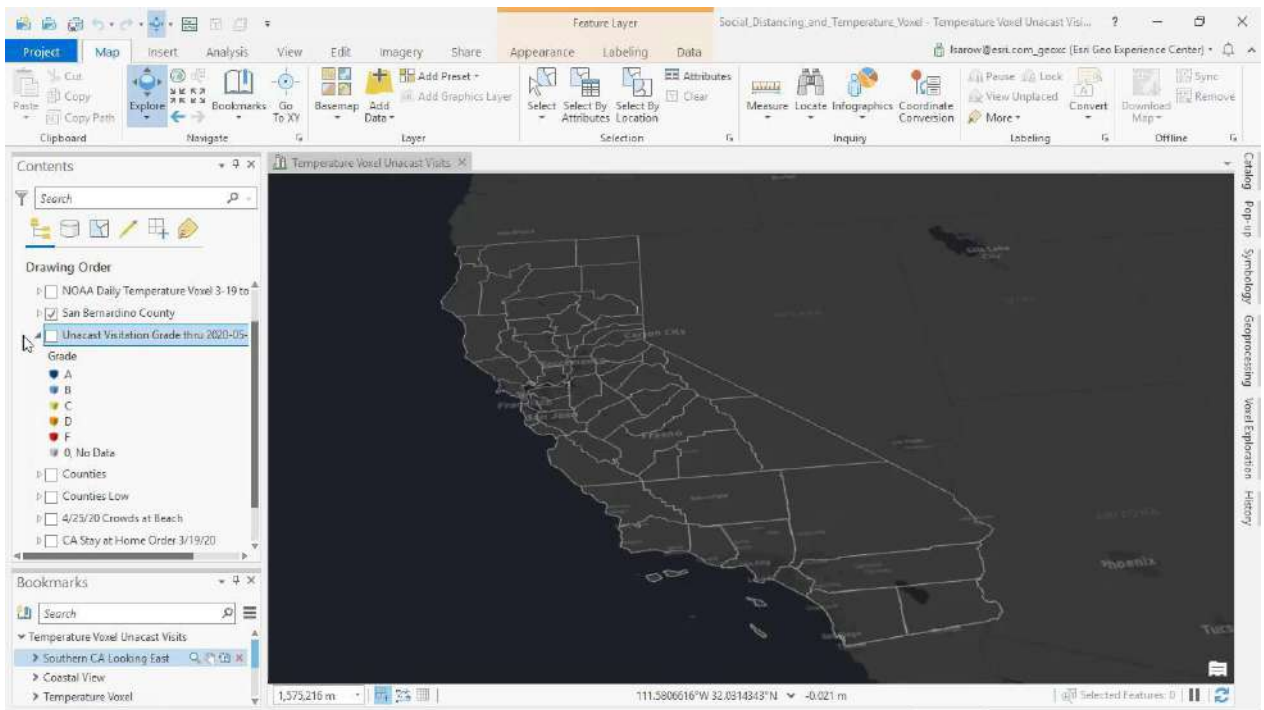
Feature Layer
Social_Distancing_and_Temperature_Voxel - Temperature Voxel Unacast Visi... ? — ☐ ✕

Project Map Insert Analysis View Edit Imagery Share Appearance Labeling Data
lsarow@esri.com_geoxc (Esri Geo Experience Center)

Paste Cut Copy Copy Path
Clipboard

Explore Bookmarks Go To XY
Navigate

Basemap Add Data Add Preset Add Graphics Layer
Layer

Select Select By Attributes Select By Location Attributes Clear
Selection

Measure Locate Infographics Coordinate Conversion
Inquiry

Pause Lock View Unplaced More Convert
Labeling

Download Map Sync Remove
Offline

Contents
Search

Drawing Order
NOAA Daily Temperature Voxel 3-19 to
San Bernardino County
Unacast Visitation Grade thru 2020-05-
Grade
A
B
C
D
F
0, No Data
Counties
Counties Low
4/25/20 Crowds at Beach
CA Stay at Home Order 3/19/20

Bookmarks
Search
Temperature Voxel Unacast Visits
Southern CA Looking East
Coastal View
Temperature Voxel

Temperature Voxel Unacast Visits ✕

Catalog Pop-up Symbology Geoprocessing Voxel Exploration History

Carson City
San Jose
Fresno
Phoenix
Tucs

1,575,216 m
111.5806616°W 32.0314343°N -0.021 m
Selected Features: 0